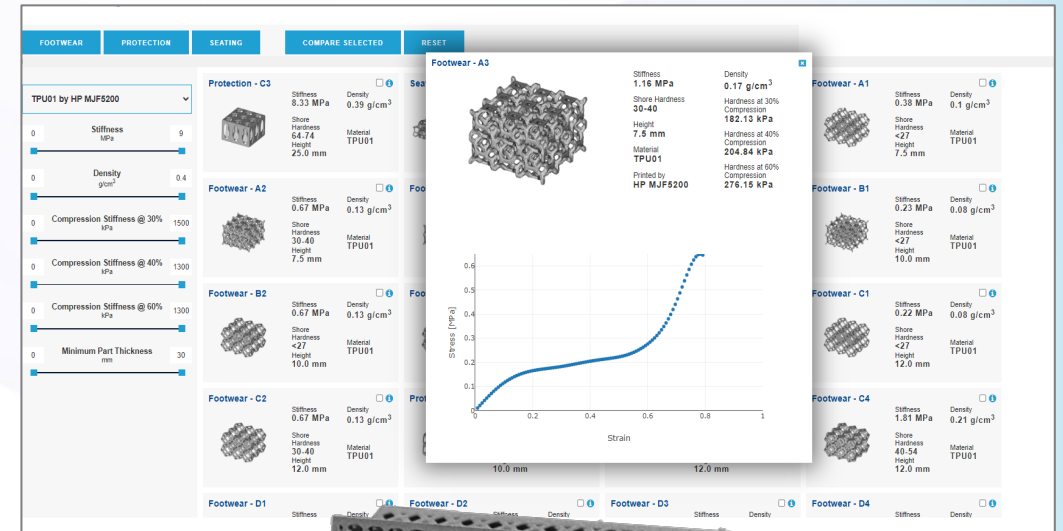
FOOTWEAR PROTECTION SEATING COMPARE SELECTED RESET

TPU01 by HP MJF5200

0 Stiffness MPa 9

0 Density g/cm³ 0.4

0 Compression Stiffness @ 30% kPa 1500

0 Compression Stiffness @ 40% kPa 1300

0 Compression Stiffness @ 60% kPa 1300

0 Minimum Part Thickness mm 30

Protection - C3
Stiffness 8.33 MPa
Density 0.39 g/cm$^3$
Shore Hardness 64-74
Height 25.0 mm
Material TPU01

Footwear - A2
Stiffness 0.67 MPa
Density 0.13 g/cm$^3$
Shore Hardness 30-40
Height 7.5 mm
Material TPU01

Footwear - B2
Stiffness 0.67 MPa
Density 0.13 g/cm$^3$
Shore Hardness <27
Height 10.0 mm
Material TPU01

Footwear - C2
Stiffness 0.67 MPa
Density 0.13 g/cm$^3$
Shore Hardness 30-40
Height 12.0 mm
Material TPU01

Footwear - D1
Stiffness

Sea

Foo

Foo

Foo

Prot

10.0 mm

Footwear - A3
Stiffness 1.16 MPa
Shore Hardness 30-40
Height 7.5 mm
Material TPU01
Printed by HP MJF5200
Density 0.17 g/cm$^3$
Hardness at 30% Compression 182.13 kPa
Hardness at 40% Compression 204.84 kPa
Hardness at 60% Compression 276.15 kPa

Stress [MPa]
0.6 0.5 0.4 0.3 0.2 0.1 0
0 0.2 0.4 0.6 0.8 1
Strain

12.0 mm

Footwear - A1
Stiffness 0.38 MPa
Density 0.1 g/cm$^3$
Shore Hardness <27
Height 7.5 mm
Material TPU01

Footwear - B1
Stiffness 0.23 MPa
Density 0.08 g/cm$^3$
Shore Hardness <27
Height 10.0 mm
Material TPU01

Footwear - C1
Stiffness 0.22 MPa
Density 0.08 g/cm$^3$
Shore Hardness <27
Height 12.0 mm
Material TPU01

Footwear - C4
Stiffness 1.81 MPa
Density 0.21 g/cm$^3$
Shore Hardness 40-54
Height 12.0 mm
Material TPU01

Footwear - D2
Stiffness
Density

Footwear - D3
Stiffness
Density

Footwear - D4
Stiffness
Density